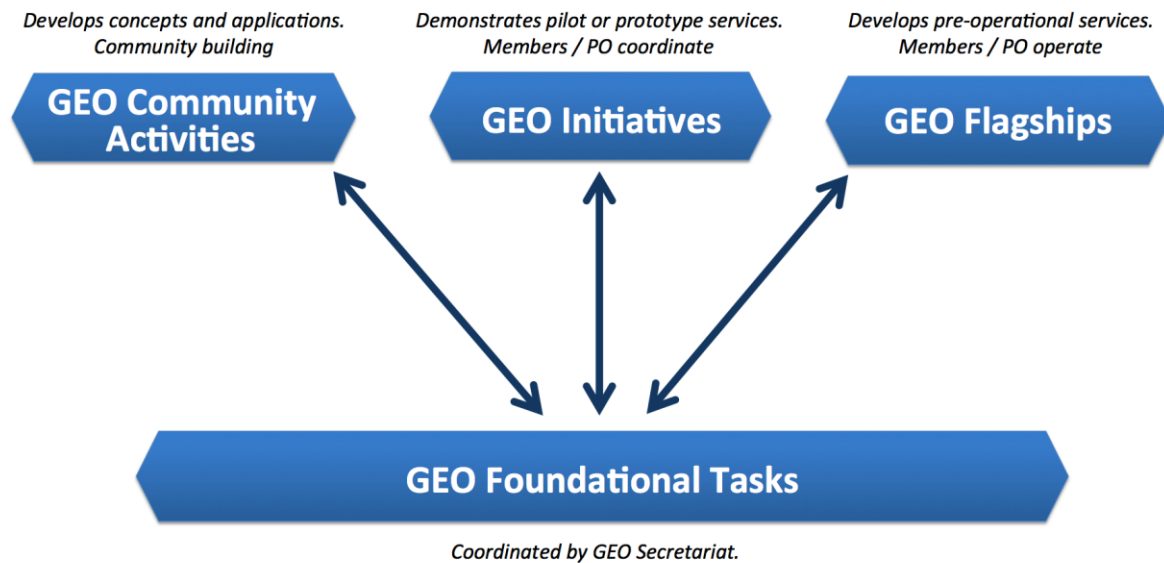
Develops concepts and applications. Community building

GEO Community Activities

Demonstrates pilot or prototype services. Members / PO coordinate

GEO Initiatives

Develops pre-operational services. Members / PO operate

GEO Flagships

GEO Foundational Tasks

Coordinated by GEO Secretariat.